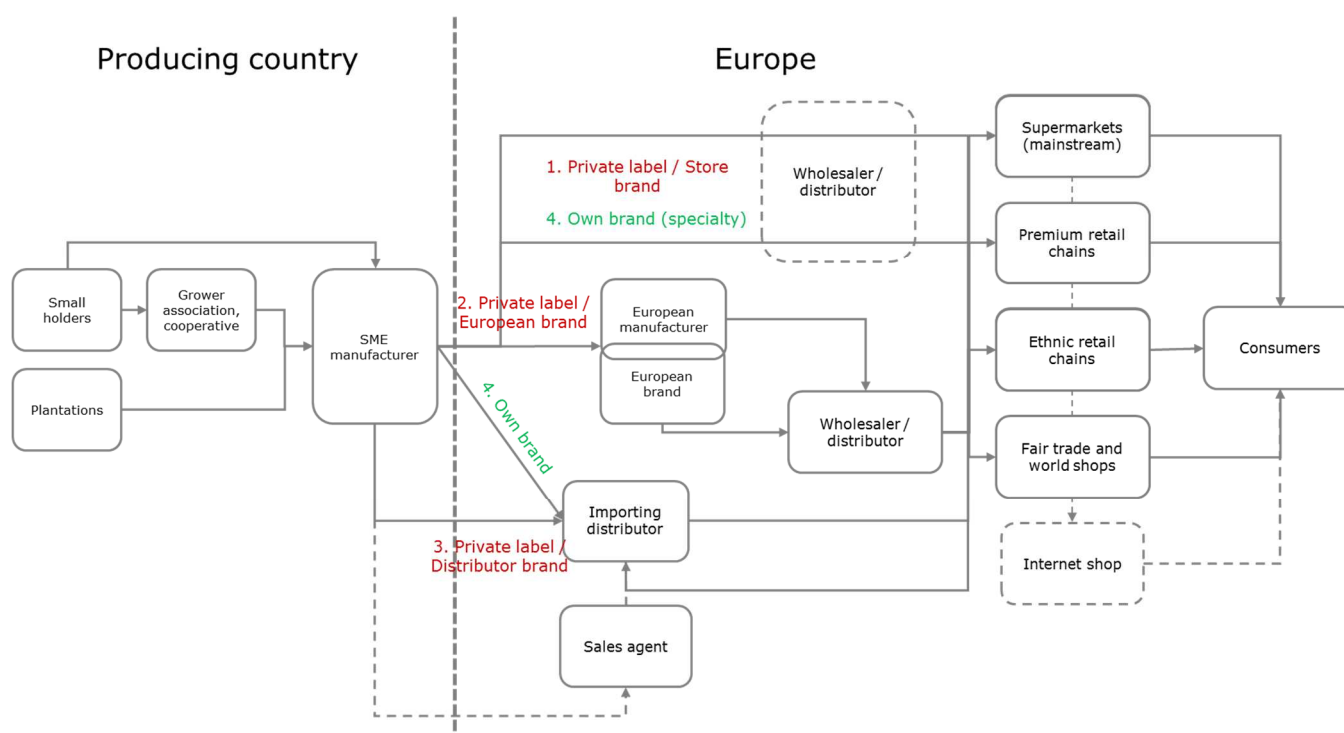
Producing country

Europe

Small holders

Grower association, cooperative

Plantations

SME manufacturer

1. Private label / Store brand

4. Own brand (specialty)

Wholesaler / distributor

2. Private label / European brand

European manufacturer

European brand

4. Own brand

Wholesaler / distributor

Importing distributor

3. Private label / Distributor brand

Sales agent

Supermarkets (mainstream)

Premium retail chains

Ethnic retail chains

Fair trade and world shops

Internet shop

Consumers